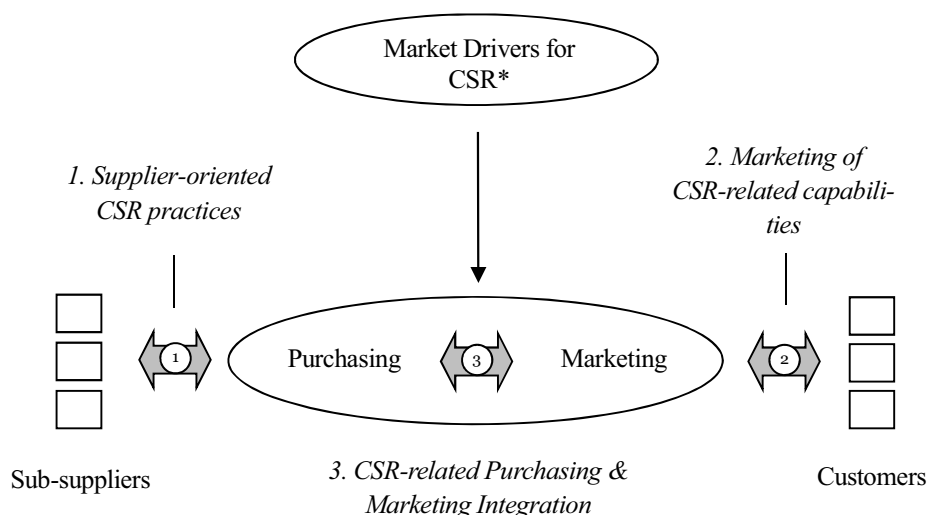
Market Drivers for CSR*

1. Supplier-oriented CSR practices

2. Marketing of CSR-related capabilities

1

Purchasing

3

Marketing

2

Sub-suppliers

3. CSR-related Purchasing & Marketing Integration

Customers